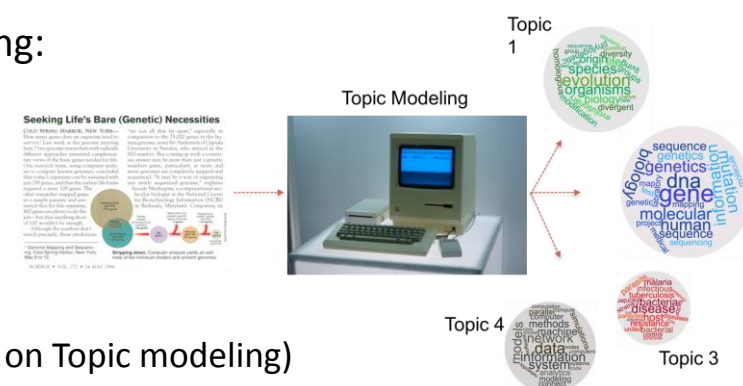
ng:

Seeking Life's Bare (Genetic) Necessities

COLD SPRING HARBOR, NEW YORK— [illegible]

Topic Modeling

Topic 1

sequence diversity origin species evolution organisms biology divergent homologous

sequence genetics biology dna gene molecular human mutation information mapping sequencing genetic

Topic 4

computer methods parallel network data information system models analysis

malaria infectious tuberculosis bacterial disease host resistance

Topic 3

on Topic modeling)